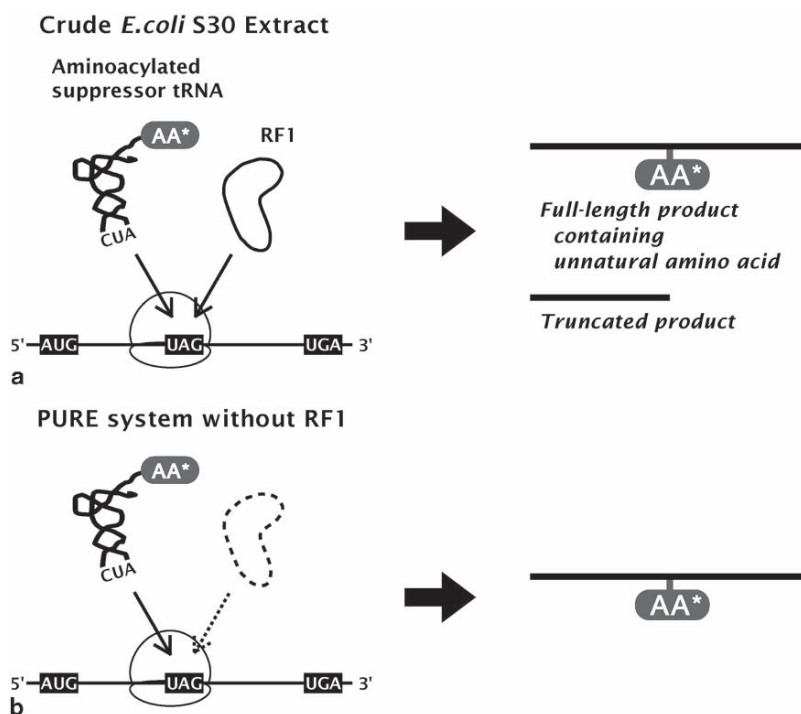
Crude *E.coli* S30 Extract

Aminoacylated suppressor tRNA

AA*

RF1

CUA

5' AUG UAG UGA 3'

a

AA*

Full-length product containing unnatural amino acid

Truncated product

PURE system without RF1

AA*

CUA

5' AUG UAG UGA 3'

b

AA*